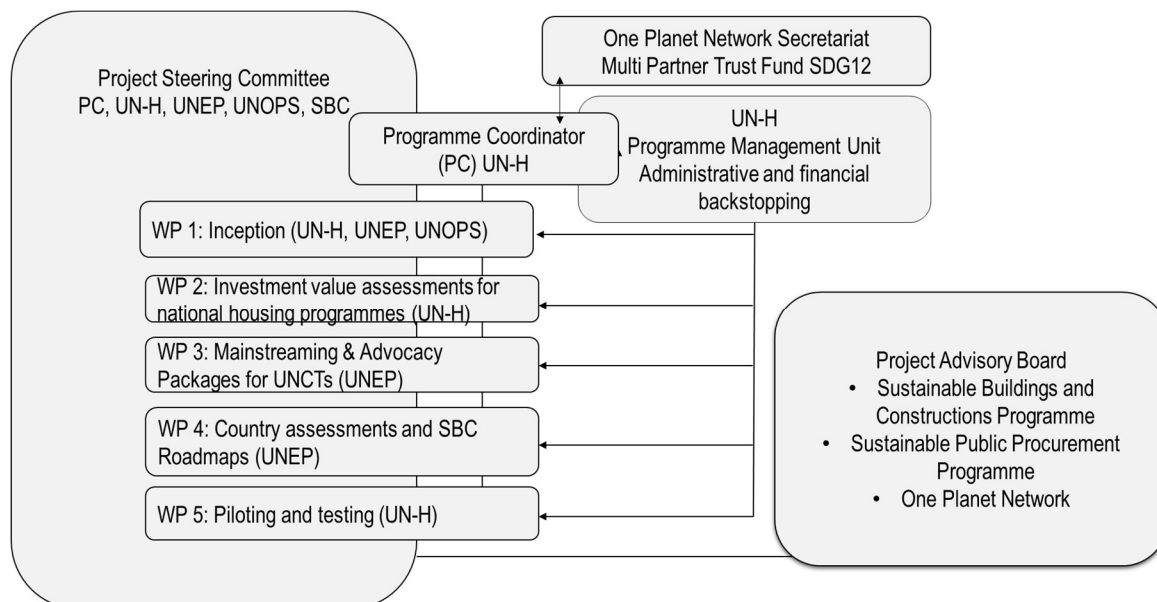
Project Steering Committee
PC, UN-H, UNEP, UNOPS, SBC

One Planet Network Secretariat
Multi Partner Trust Fund SDG12

Programme Coordinator (PC) UN-H

UN-H
Programme Management Unit
Administrative and financial backstopping

WP 1: Inception (UN-H, UNEP, UNOPS)

WP 2: Investment value assessments for national housing programmes (UN-H)

WP 3: Mainstreaming & Advocacy Packages for UNCTs (UNEP)

WP 4: Country assessments and SBC Roadmaps (UNEP)

WP 5: Piloting and testing (UN-H)

Project Advisory Board
• Sustainable Buildings and Constructions Programme
• Sustainable Public Procurement Programme
• One Planet Network